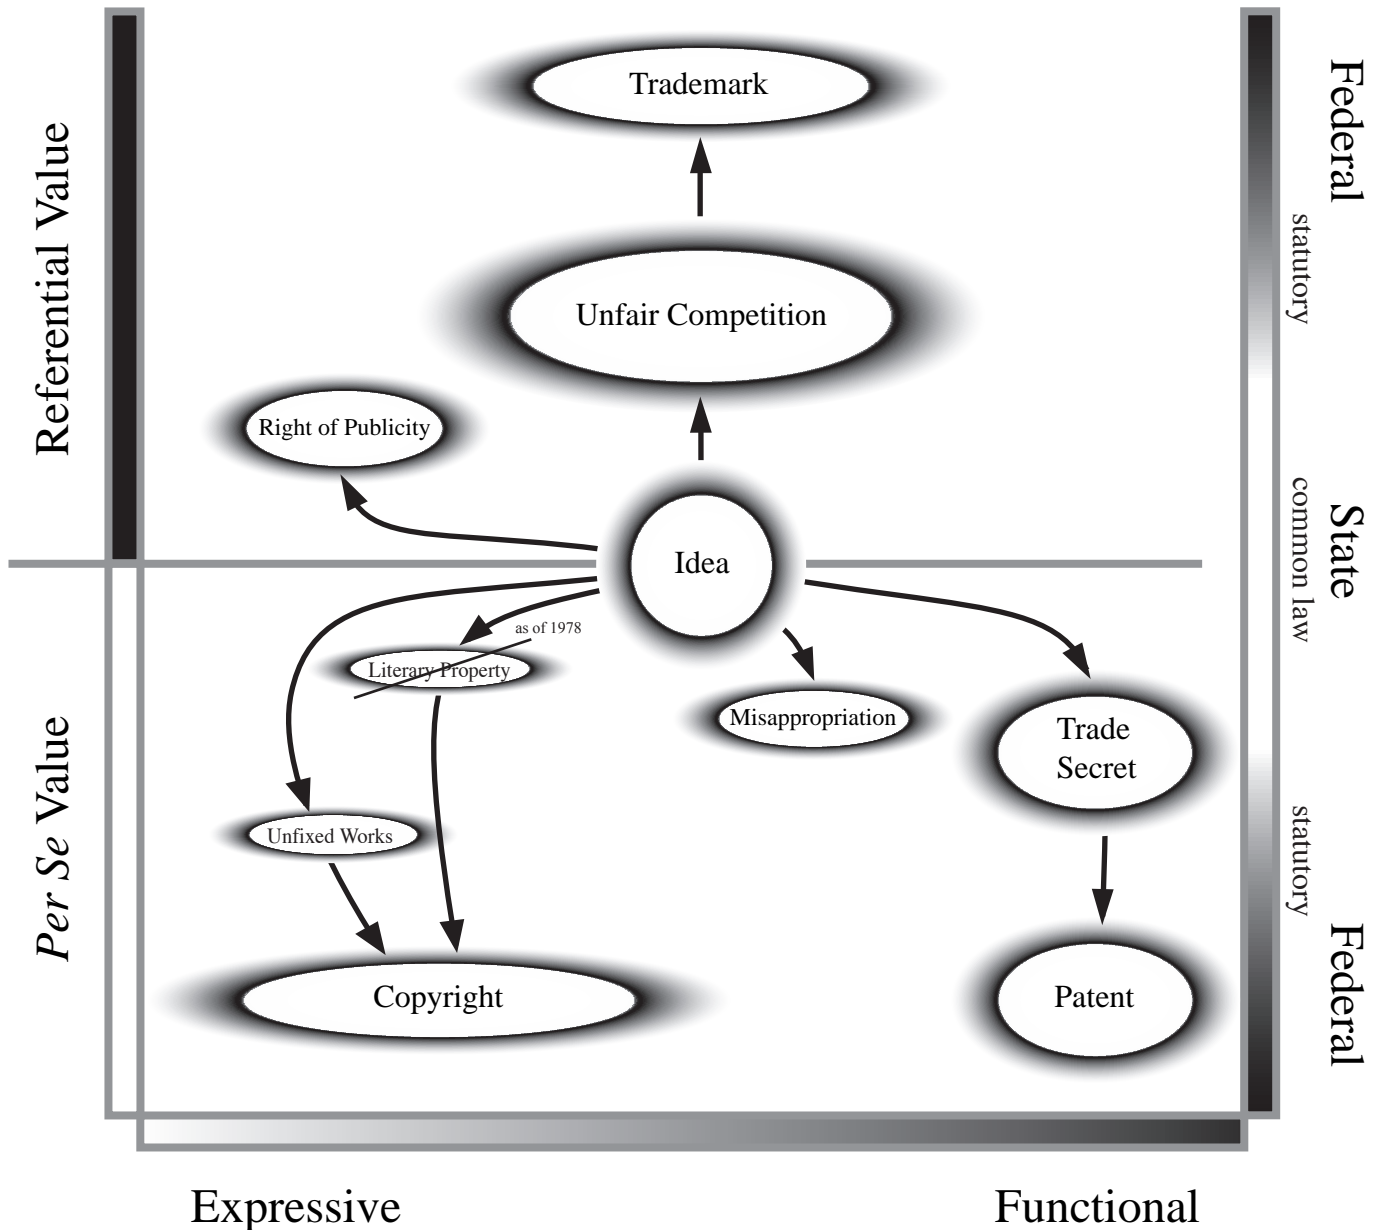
Referential Value

*Per Se* Value

Trademark

Unfair Competition

Right of Publicity

Idea

as of 1978

Literary Property

Misappropriation

Trade Secret

Unfixed Works

Copyright

Patent

Federal

statutory

State

common law

statutory

Federal

Expressive

Functional